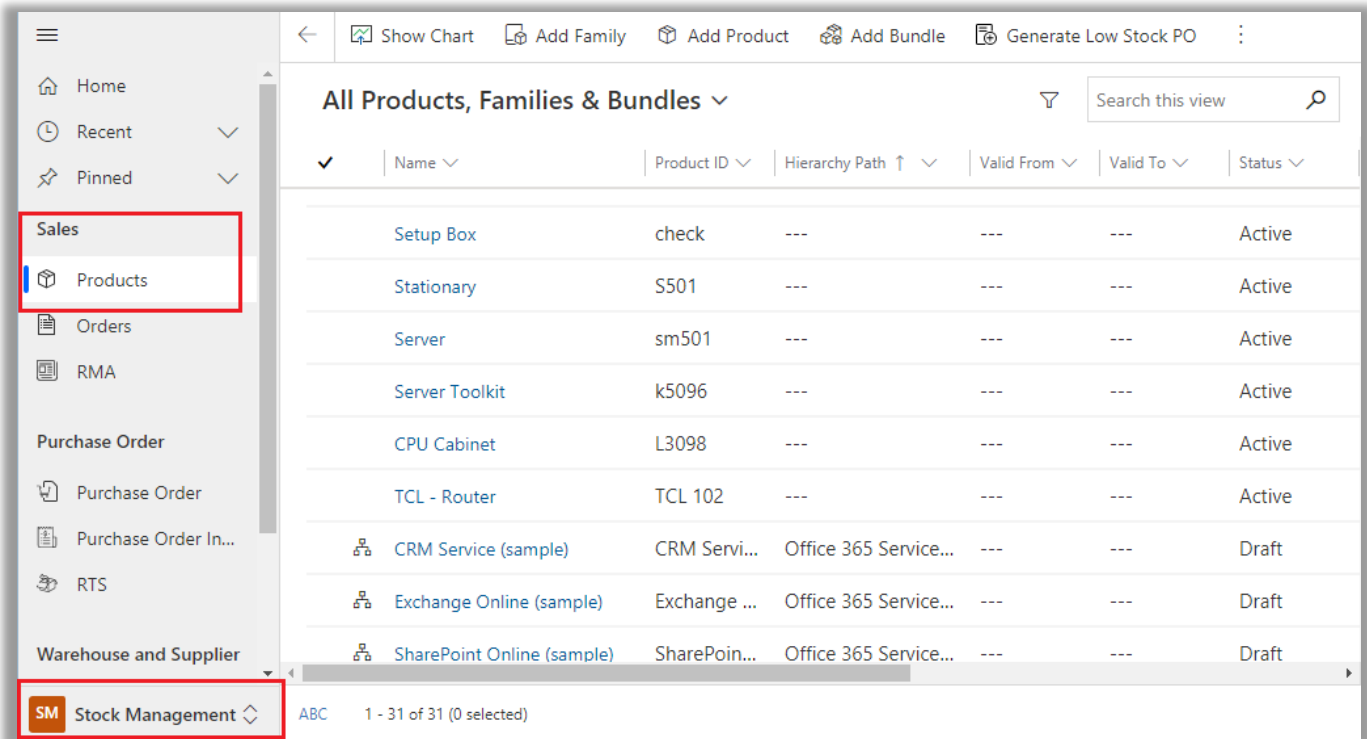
Home
Recent
Pinned
Sales
Products
Orders
RMA
Purchase Order
Purchase Order
Purchase Order In...
RTS
Warehouse and Supplier
SM Stock Management

Show Chart
Add Family
Add Product
Add Bundle
Generate Low Stock PO

All Products, Families & Bundles
Search this view

| ✓ | Name | Product ID | Hierarchy Path ↑ | Valid From | Valid To | Status |
|---|---|---|---|---|---|---|
| | Setup Box | check | --- | --- | --- | Active |
| | Stationary | S501 | --- | --- | --- | Active |
| | Server | sm501 | --- | --- | --- | Active |
| | Server Toolkit | k5096 | --- | --- | --- | Active |
| | CPU Cabinet | L3098 | --- | --- | --- | Active |
| | TCL - Router | TCL 102 | --- | --- | --- | Active |
| | CRM Service (sample) | CRM Servi... | Office 365 Service... | --- | --- | Draft |
| | Exchange Online (sample) | Exchange ... | Office 365 Service... | --- | --- | Draft |
| | SharePoint Online (sample) | SharePoin... | Office 365 Service... | --- | --- | Draft |

ABC
1 - 31 of 31 (0 selected)